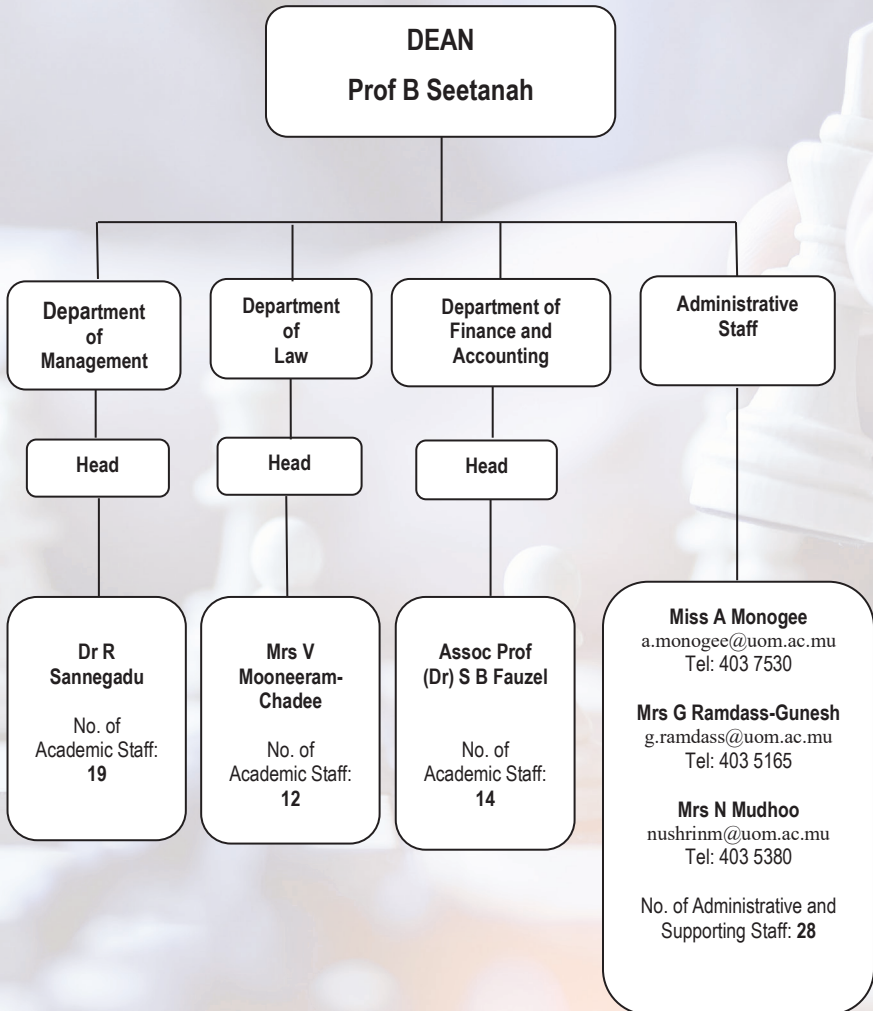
DEAN
Prof B Seetanah

Department of Management

Head

Dr R Sannegadu

No. of Academic Staff: 19

Department of Law

Head

Mrs V Mooneeram-Chadee

No. of Academic Staff: 12

Department of Finance and Accounting

Head

Assoc Prof (Dr) S B Fauzel

No. of Academic Staff: 14

Administrative Staff

Miss A Monogee
a.monogee@uom.ac.mu
Tel: 403 7530

Mrs G Ramdass-Gunesh
g.ramdass@uom.ac.mu
Tel: 403 5165

Mrs N Mudhoo
nushrinm@uom.ac.mu
Tel: 403 5380

No. of Administrative and Supporting Staff: 28